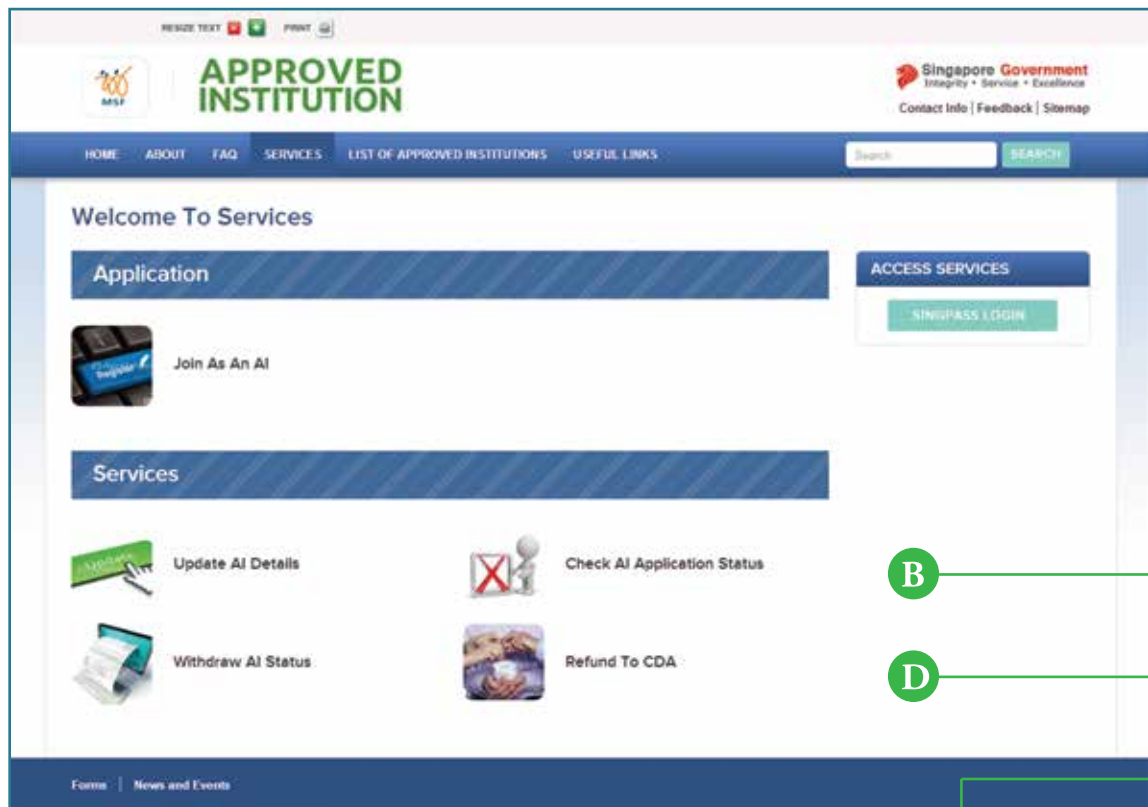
RESIZE TEXT PRINT

MSF

APPROVED INSTITUTION

Singapore Government
Integrity • Service • Excellence

Contact Info | Feedback | Sitemap

HOME ABOUT FAQ SERVICES LIST OF APPROVED INSTITUTIONS USEFUL LINKS

Search SEARCH

Welcome To Services

Application

Register

Join As An AI

ACCESS SERVICES

SINGPASS LOGIN

Services

Update AI Details

Check AI Application Status

B

Withdraw AI Status

Refund To CDA

D

Forms | News and Events